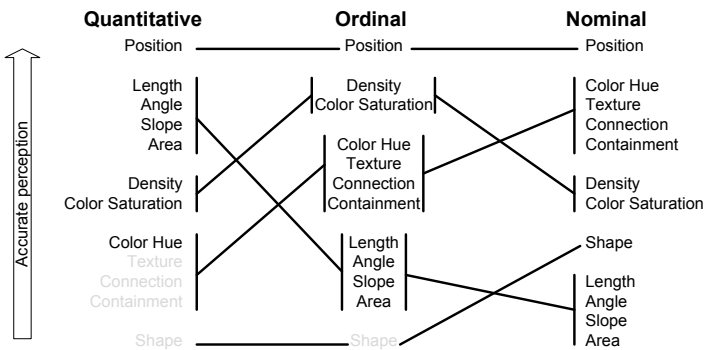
Quantitative

Position

Length
Angle
Slope
Area

Density
Color Saturation

Color Hue
Texture
Connection
Containment

Shape

Ordinal

Position

Density
Color Saturation

Color Hue
Texture
Connection
Containment

Length
Angle
Slope
Area

Shape

Nominal

Position

Color Hue
Texture
Connection
Containment

Density
Color Saturation

Shape

Length
Angle
Slope
Area

Accurate perception